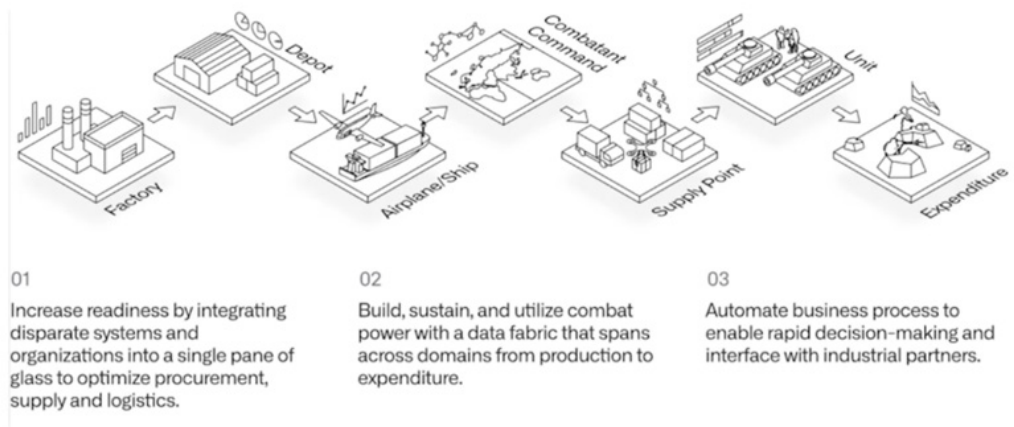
Factory

Depot

Airplane/Ship

Combatant Command

Supply Point

Unit

Expenditure

01

Increase readiness by integrating disparate systems and organizations into a single pane of glass to optimize procurement, supply and logistics.

02

Build, sustain, and utilize combat power with a data fabric that spans across domains from production to expenditure.

03

Automate business process to enable rapid decision-making and interface with industrial partners.